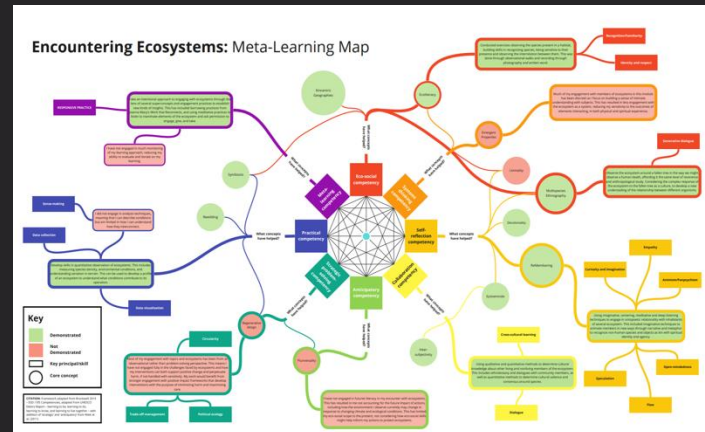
Encountering Ecosystems: Meta-Learning Map

Eco-social competency

Practical competency

Self-reflection competency

Anticipatory competency

Collaboration competency

What concepts have helped?

What concepts have helped?

What concepts have helped?

What concepts have helped?

Biophilia/Zoophilia

Identity and respect

Interspecies Dialogue

Multispecies Ethnography

Empathy

Curiosity and Imagination

Wonder

Speculation

Flow

Open-mindedness

Curiosity

Cross-cultural learning

Dialogue

Sustainability

Systems thinking

Data collection

Data visualisation

Trade-off management

Political ecology

Circularity

Regenerative design

Planetary

Resilience

Ecosystem Geographies

Embodiment

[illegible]

Key

Demonstrated

Not Demonstrated

Key principal/skill

Core concept

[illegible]